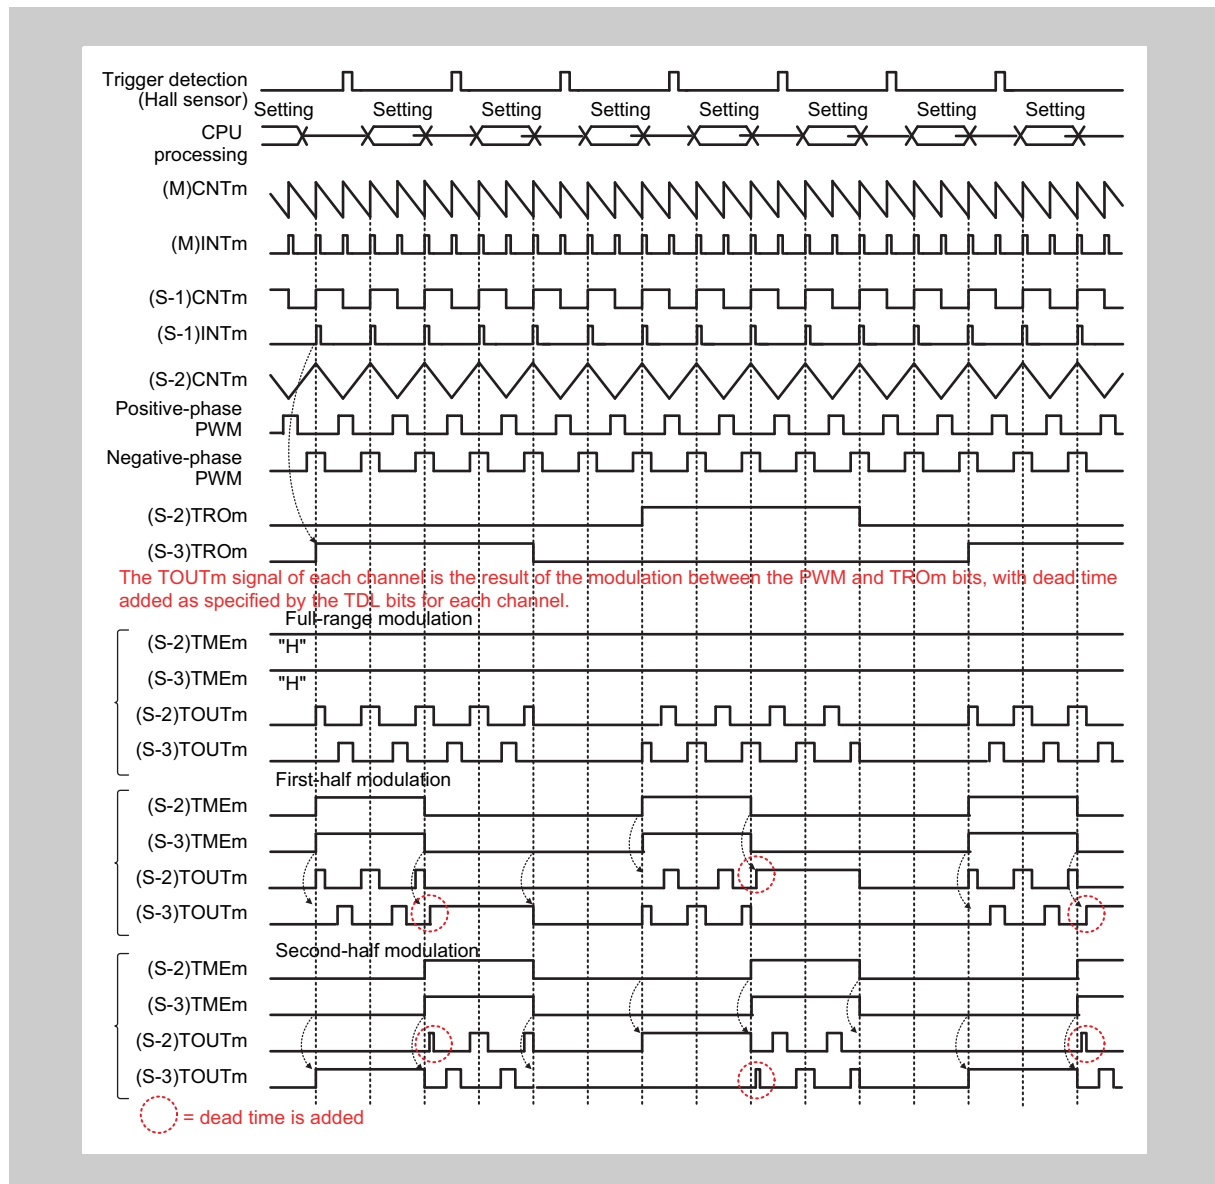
Trigger detection (Hall sensor)
Setting Setting Setting Setting Setting Setting Setting Setting
CPU processing
(M)CNTm
(M)INTm
(S-1)CNTm
(S-1)INTm
(S-2)CNTm
Positive-phase PWM
Negative-phase PWM
(S-2)TROm
(S-3)TROm
The TOUTm signal of each channel is the result of the modulation between the PWM and TROm bits, with dead time added as specified by the TDL bits for each channel.
Full-range modulation
(S-2)TMEm "H"
(S-3)TMEm "H"
(S-2)TOUTm
(S-3)TOUTm
First-half modulation
(S-2)TMEm
(S-3)TMEm
(S-2)TOUTm
(S-3)TOUTm
Second-half modulation
(S-2)TMEm
(S-3)TMEm
(S-2)TOUTm
(S-3)TOUTm
= dead time is added